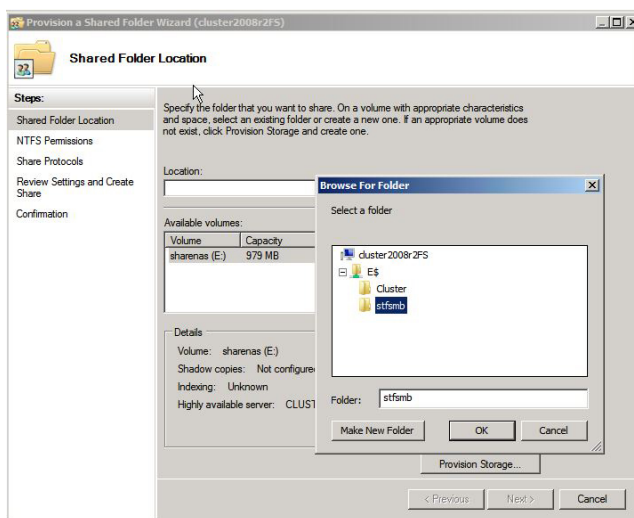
Provision a Shared Folder Wizard (cluster2008r2FS)

Shared Folder Location

Steps:
Shared Folder Location
NTFS Permissions
Share Protocols
Review Settings and Create Share
Confirmation

Specify the folder that you want to share. On a volume with appropriate characteristics and space, select an existing folder or create a new one. If an appropriate volume does not exist, click Provision Storage and create one.

Location:

Available volumes:

| Volume | Capacity |
|---|---|
| sharenas (E:) | 979 MB |

Details
Volume: sharenas (E:)
Shadow copies: Not configure
Indexing: Unknown
Highly available server: CLUST

Browse For Folder
Select a folder
cluster2008r2FS
E$
Cluster
stfsmb
Folder: stfsmb
Make New Folder
OK
Cancel

Provision Storage...

< Previous
Next >
Cancel